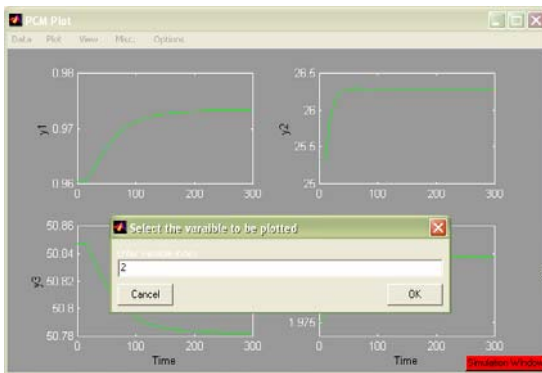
PCM Plot

Data Plot View Misc. Options

0.98
0.97
0.96
y1
0 100 200 300

26.5
26
25.5
25
y2
0 100 200 300

50.86
50.84
50.82
50.8
50.78
y3
0 100 200 300
Time

1.976
0 100 200 300
Time

Select the varaible to be plotted
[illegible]
2
Cancel
OK

Simulation Window